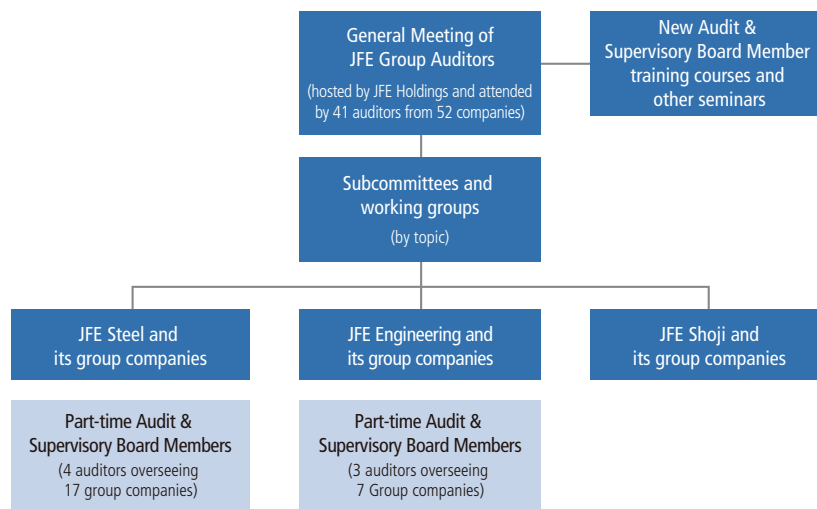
General Meeting of JFE Group Auditors

(hosted by JFE Holdings and attended by 41 auditors from 52 companies)

New Audit & Supervisory Board Member training courses and other seminars

Subcommittees and working groups

(by topic)

JFE Steel and its group companies

JFE Engineering and its group companies

JFE Shoji and its group companies

Part-time Audit & Supervisory Board Members

(4 auditors overseeing 17 group companies)

Part-time Audit & Supervisory Board Members

(3 auditors overseeing 7 Group companies)